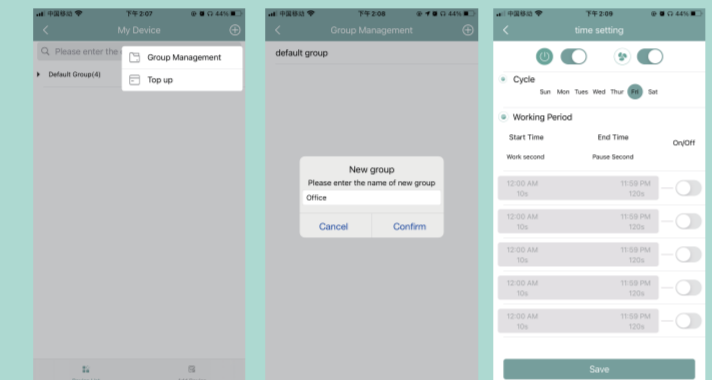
中国移动 下午2:07 44%
My Device
Please enter the
Group Management
Top up
Default Group(4)

中国移动 下午2:08 44%
Group Management
default group
New group
Please enter the name of new group
Office
Cancel
Confirm

中国移动 下午2:09 44%
time setting
Cycle
Sun Mon Tues Wed Thur Fri Sat
Working Period
Start Time
End Time
On/Off
Work second
Pause Second
12:00 AM 10s 11:59 PM 120s
12:00 AM 10s 11:59 PM 120s
12:00 AM 10s 11:59 PM 120s
12:00 AM 10s 11:59 PM 120s
12:00 AM 10s 11:59 PM 120s
Save